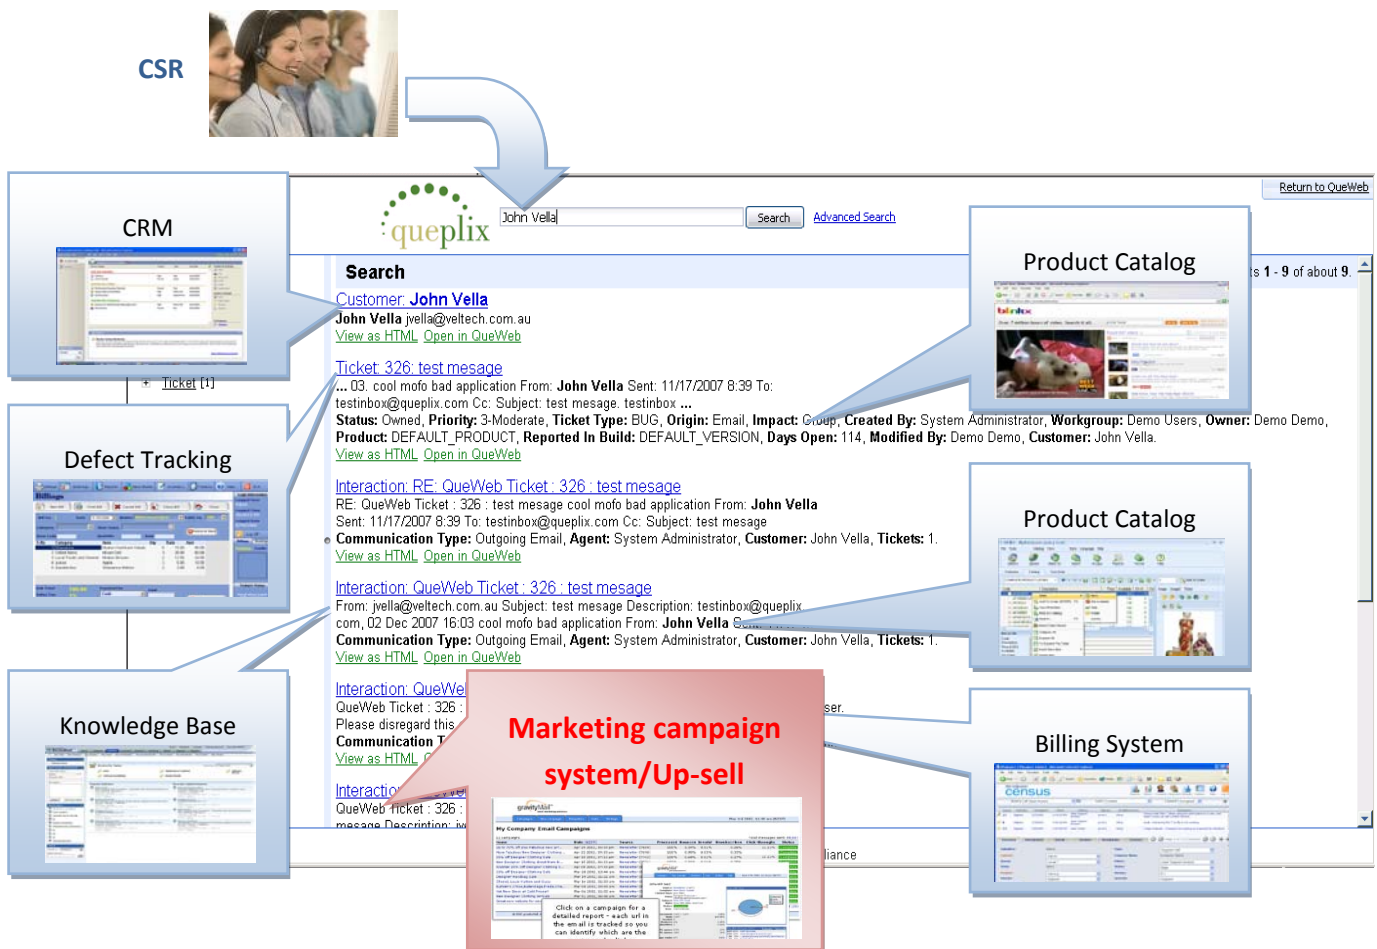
CSR

CRM

Defect Tracking

Knowledge Base

queplix

John Vella

Search

Advanced Search

Return to QueWeb

Search

ts 1 - 9 of about 9.

Customer: John Vella
John Vella jvella@veltech.com.au
View as HTML Open in QueWeb

Ticket [1]

Ticket: 326: test mesage
... 03. cool mofo bad application From: John Vella Sent: 11/17/2007 8:39 To: testinbox@queplix.com Cc: Subject: test mesage. testinbox ...
Status: Owned, Priority: 3-Moderate, Ticket Type: BUG, Origin: Email, Impact: Group, Created By: System Administrator, Workgroup: Demo Users, Owner: Demo Demo, Product: DEFAULT_PRODUCT, Reported In Build: DEFAULT_VERSION, Days Open: 114, Modified By: Demo Demo, Customer: John Vella.
View as HTML Open in QueWeb

Interaction: RE: QueWeb Ticket : 326 : test mesage
RE: QueWeb Ticket : 326 : test mesage cool mofo bad application From: John Vella Sent: 11/17/2007 8:39 To: testinbox@queplix.com Cc: Subject: test mesage
Communication Type: Outgoing Email, Agent: System Administrator, Customer: John Vella, Tickets: 1.
View as HTML Open in QueWeb

Interaction: QueWeb Ticket : 326 : test mesage
From: jvella@veltech.com.au Subject: test mesage Description: testinbox@queplix com, 02 Dec 2007 16:03 cool mofo bad application From: John Vella S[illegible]
Communication Type: Outgoing Email, Agent: System Administrator, Customer: John Vella, Tickets: 1.
View as HTML Open in QueWeb

Interaction: QueWe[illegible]
QueWeb Ticket : 326 : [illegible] ser.
Please disregard this
Communication T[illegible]
View as HTML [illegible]

Interactio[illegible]
QueWeb Ticket : 326 :
mesage Description: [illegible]

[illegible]liance

Product Catalog

Product Catalog

Billing System

census

Marketing campaign system/Up-sell

gravityMail

My Company Email Campaigns

Click on a campaign for a detailed report - each url in the email is tracked so you can identify which are the